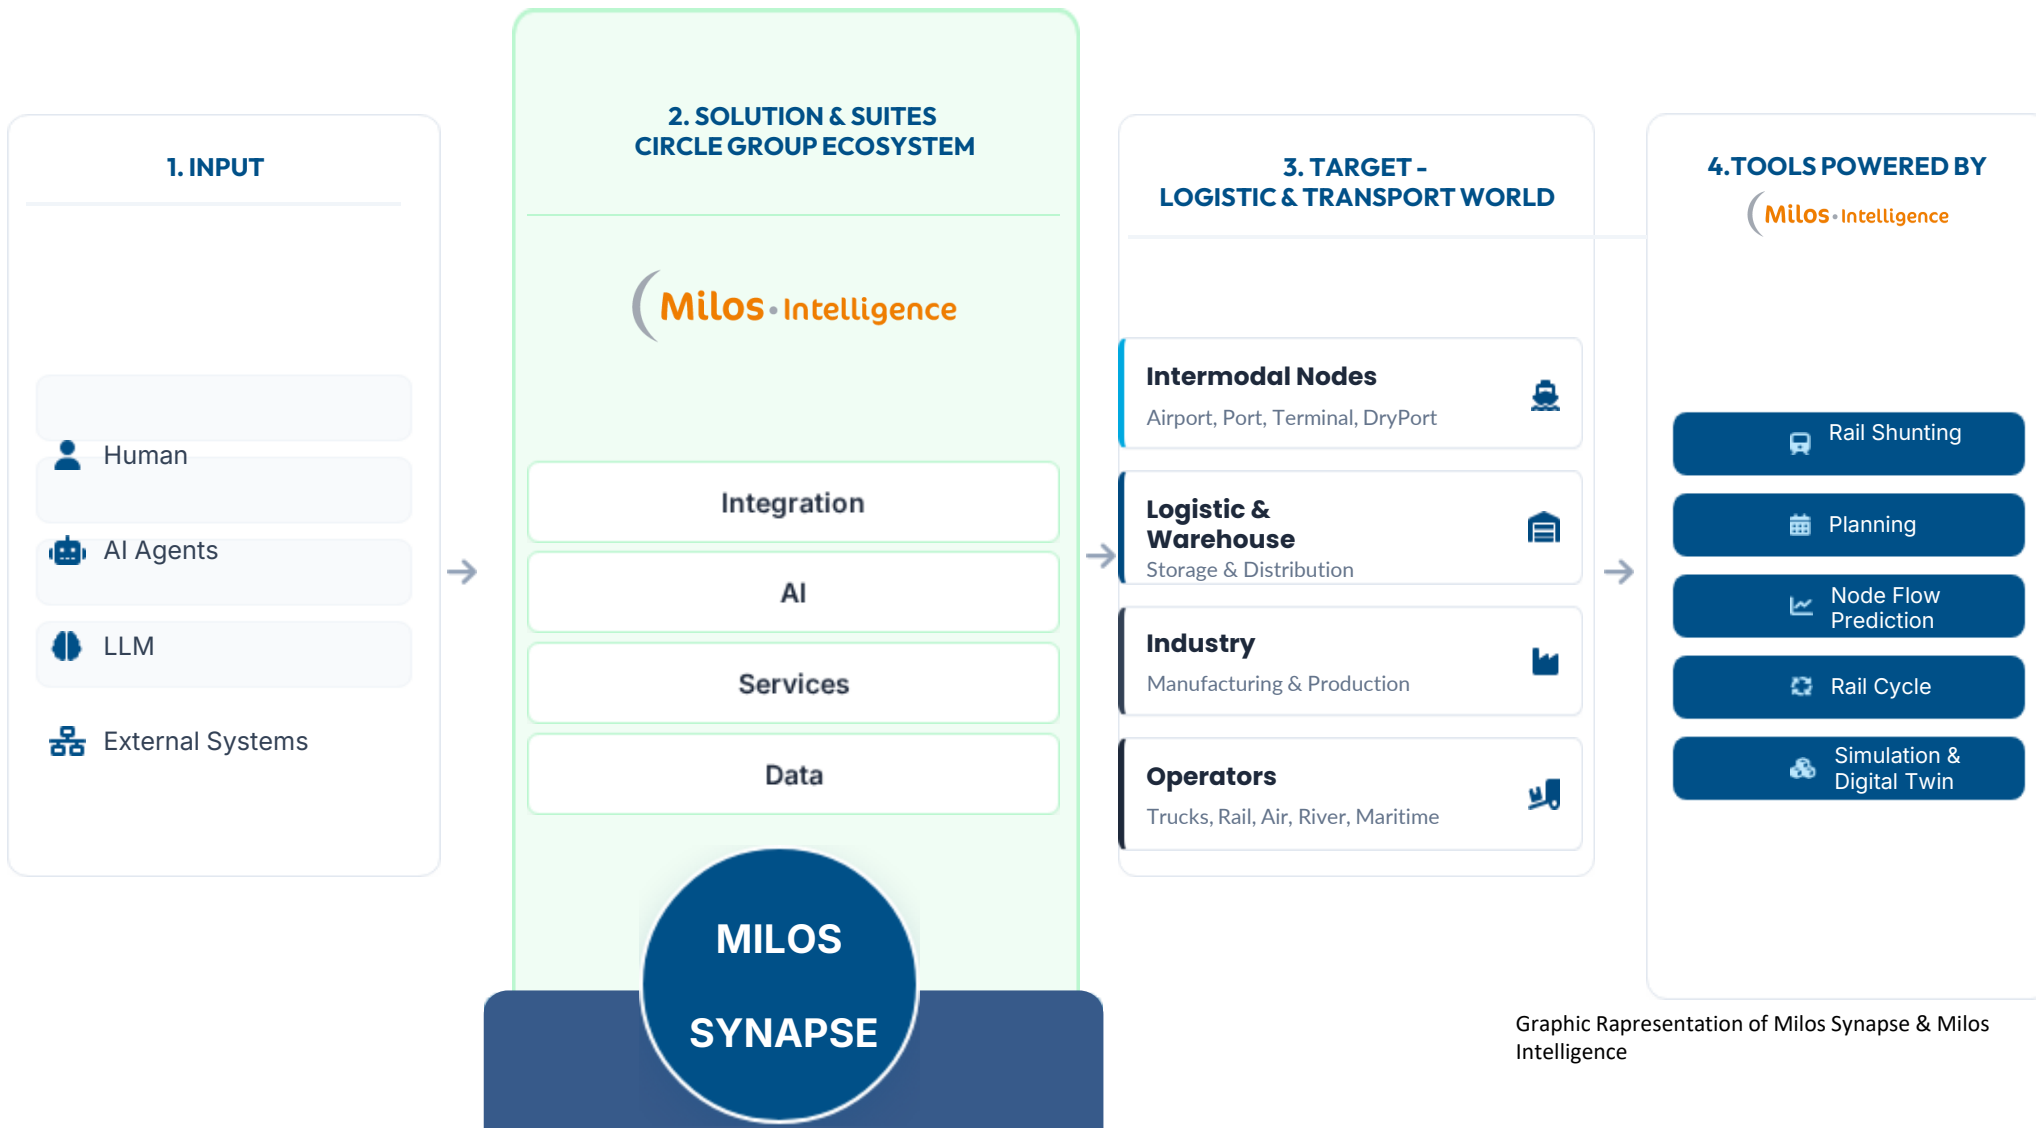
1. INPUT

Human

AI Agents

LLM

External Systems

2. SOLUTION & SUITES
CIRCLE GROUP ECOSYSTEM

Milos · Intelligence

Integration

AI

Services

Data

MILOS
SYNAPSE

3. TARGET -
LOGISTIC & TRANSPORT WORLD

Intermodal Nodes
Airport, Port, Terminal, DryPort

Logistic & Warehouse
Storage & Distribution

Industry
Manufacturing & Production

Operators
Trucks, Rail, Air, River, Maritime

4. TOOLS POWERED BY
Milos · Intelligence

Rail Shunting

Planning

Node Flow Prediction

Rail Cycle

Simulation & Digital Twin

Graphic Rapresentation of Milos Synapse & Milos Intelligence